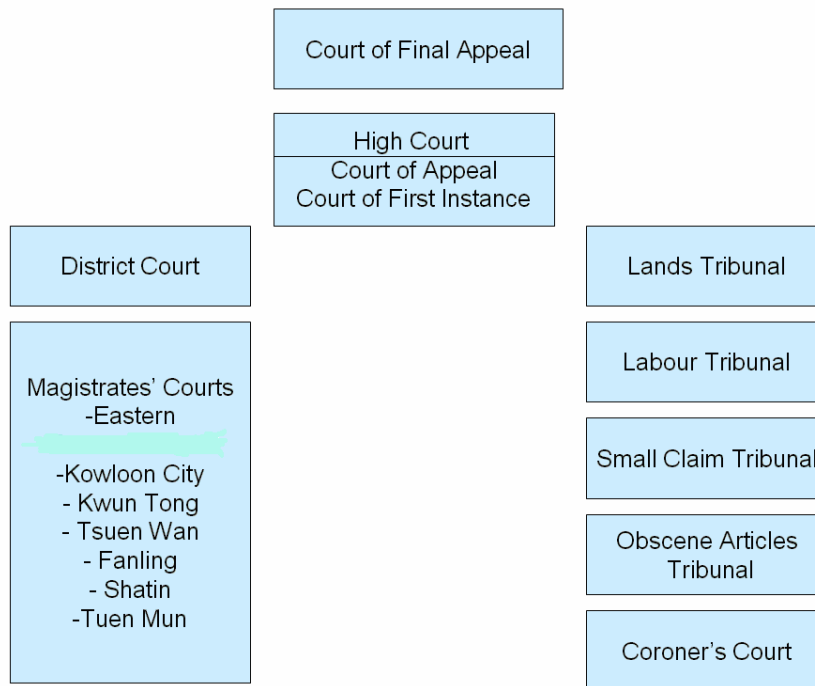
Court of Final Appeal

High Court
Court of Appeal
Court of First Instance

District Court

Magistrates' Courts
-Eastern
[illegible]
-Kowloon City
- Kwun Tong
- Tsuen Wan
- Fanling
- Shatin
-Tuen Mun

Lands Tribunal

Labour Tribunal

Small Claim Tribunal

Obscene Articles Tribunal

Coroner's Court